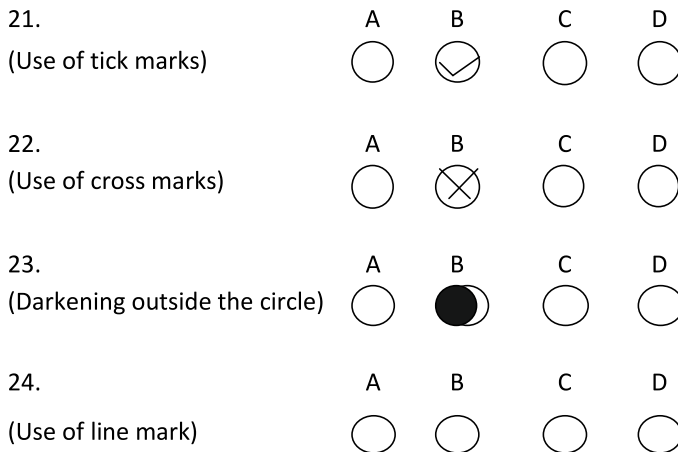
21.
(Use of tick marks)

| A | B | C | D |
|---|---|---|---|

22.
(Use of cross marks)

| A | B | C | D |
|---|---|---|---|

23.
(Darkening outside the circle)

| A | B | C | D |
|---|---|---|---|

24.
(Use of line mark)

| A | B | C | D |
|---|---|---|---|